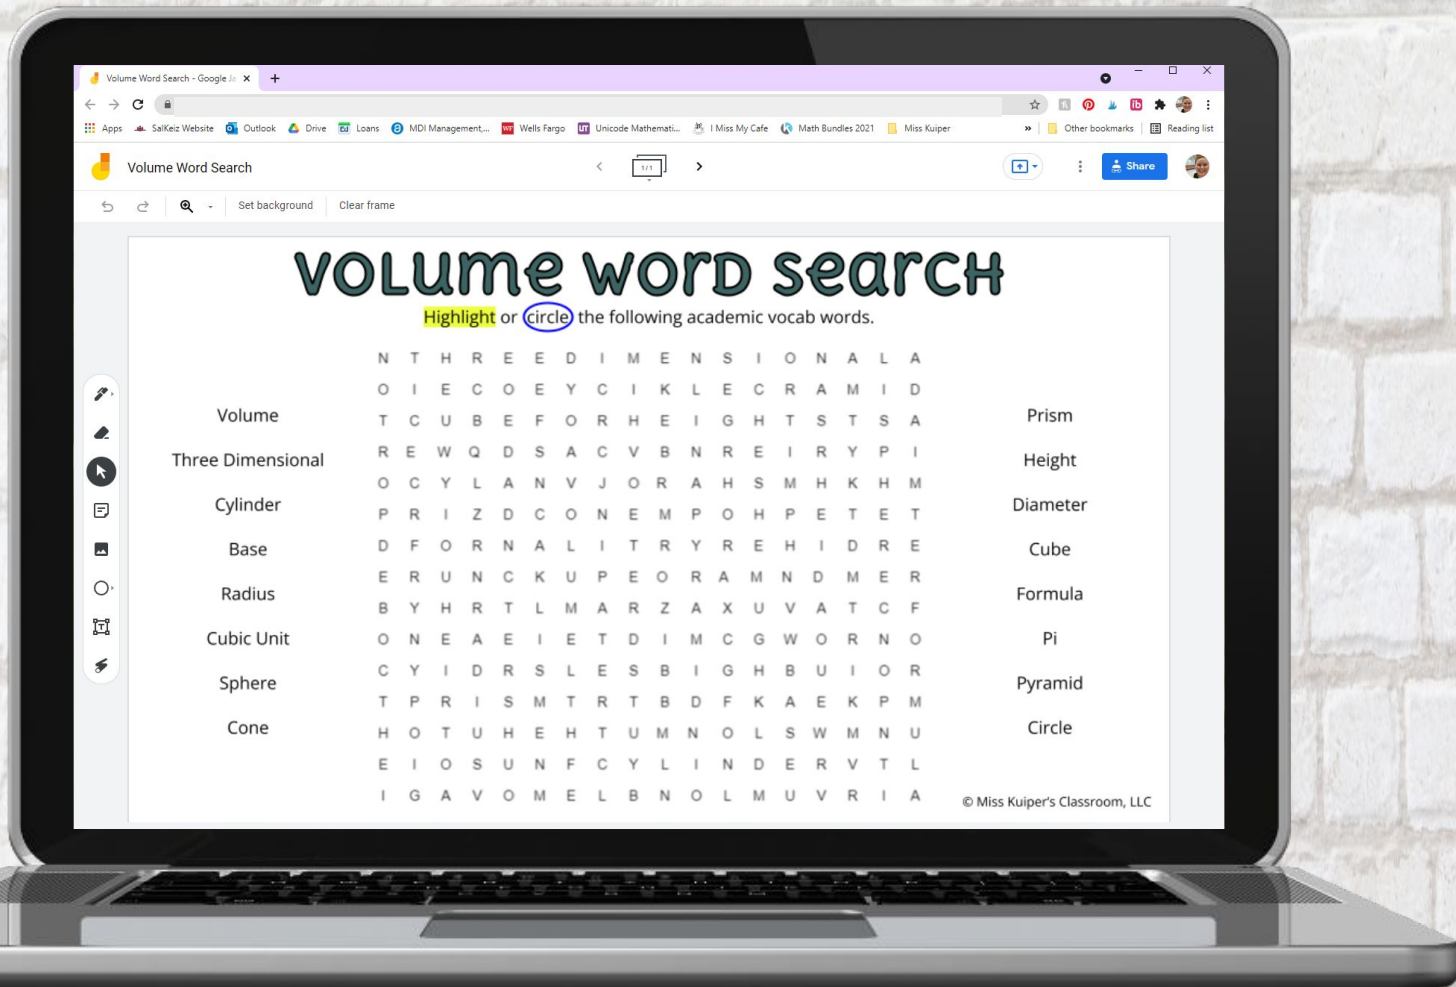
Volume Word Search - Google Ja ×
+

Apps SalKeiz Website Outlook Drive Loans MDI Management,... Wells Fargo Unicode Mathemati... I Miss My Cafe Math Bundles 2021 Miss Kuiper » Other bookmarks Reading list

Volume Word Search
1/1
Share

Set background Clear frame

VOLUME WORD SEARCH

Highlight or circle the following academic vocab words.

| | | | | | | | | | | | | | | | | |
|---|---|---|---|---|---|---|---|---|---|---|---|---|---|---|---|---|
| N | T | H | R | E | E | D | I | M | E | N | S | I | O | N | A | L | A |
| O | I | E | C | O | E | Y | C | I | K | L | E | C | R | A | M | I | D |
| T | C | U | B | E | F | O | R | H | E | I | G | H | T | S | T | S | A |
| R | E | W | Q | D | S | A | C | V | B | N | R | E | I | R | Y | P | I |
| O | C | Y | L | A | N | V | J | O | R | A | H | S | M | H | K | H | M |
| P | R | I | Z | D | C | O | N | E | M | P | O | H | P | E | T | E | T |
| D | F | O | R | N | A | L | I | T | R | Y | R | E | H | I | D | R | E |
| E | R | U | N | C | K | U | P | E | O | R | A | M | N | D | M | E | R |
| B | Y | H | R | T | L | M | A | R | Z | A | X | U | V | A | T | C | F |
| O | N | E | A | E | I | E | T | D | I | M | C | G | W | O | R | N | O |
| C | Y | I | D | R | S | L | E | S | B | I | G | H | B | U | I | O | R |
| T | P | R | I | S | M | T | R | T | B | D | F | K | A | E | K | P | M |
| H | O | T | U | H | E | H | T | U | M | N | O | L | S | W | M | N | U |
| E | I | O | S | U | N | F | C | Y | L | I | N | D | E | R | V | T | L |
| I | G | A | V | O | M | E | L | B | N | O | L | M | U | V | R | I | A |

Volume
Three Dimensional
Cylinder
Base
Radius
Cubic Unit
Sphere
Cone

Prism
Height
Diameter
Cube
Formula
Pi
Pyramid
Circle

© Miss Kuiper's Classroom, LLC